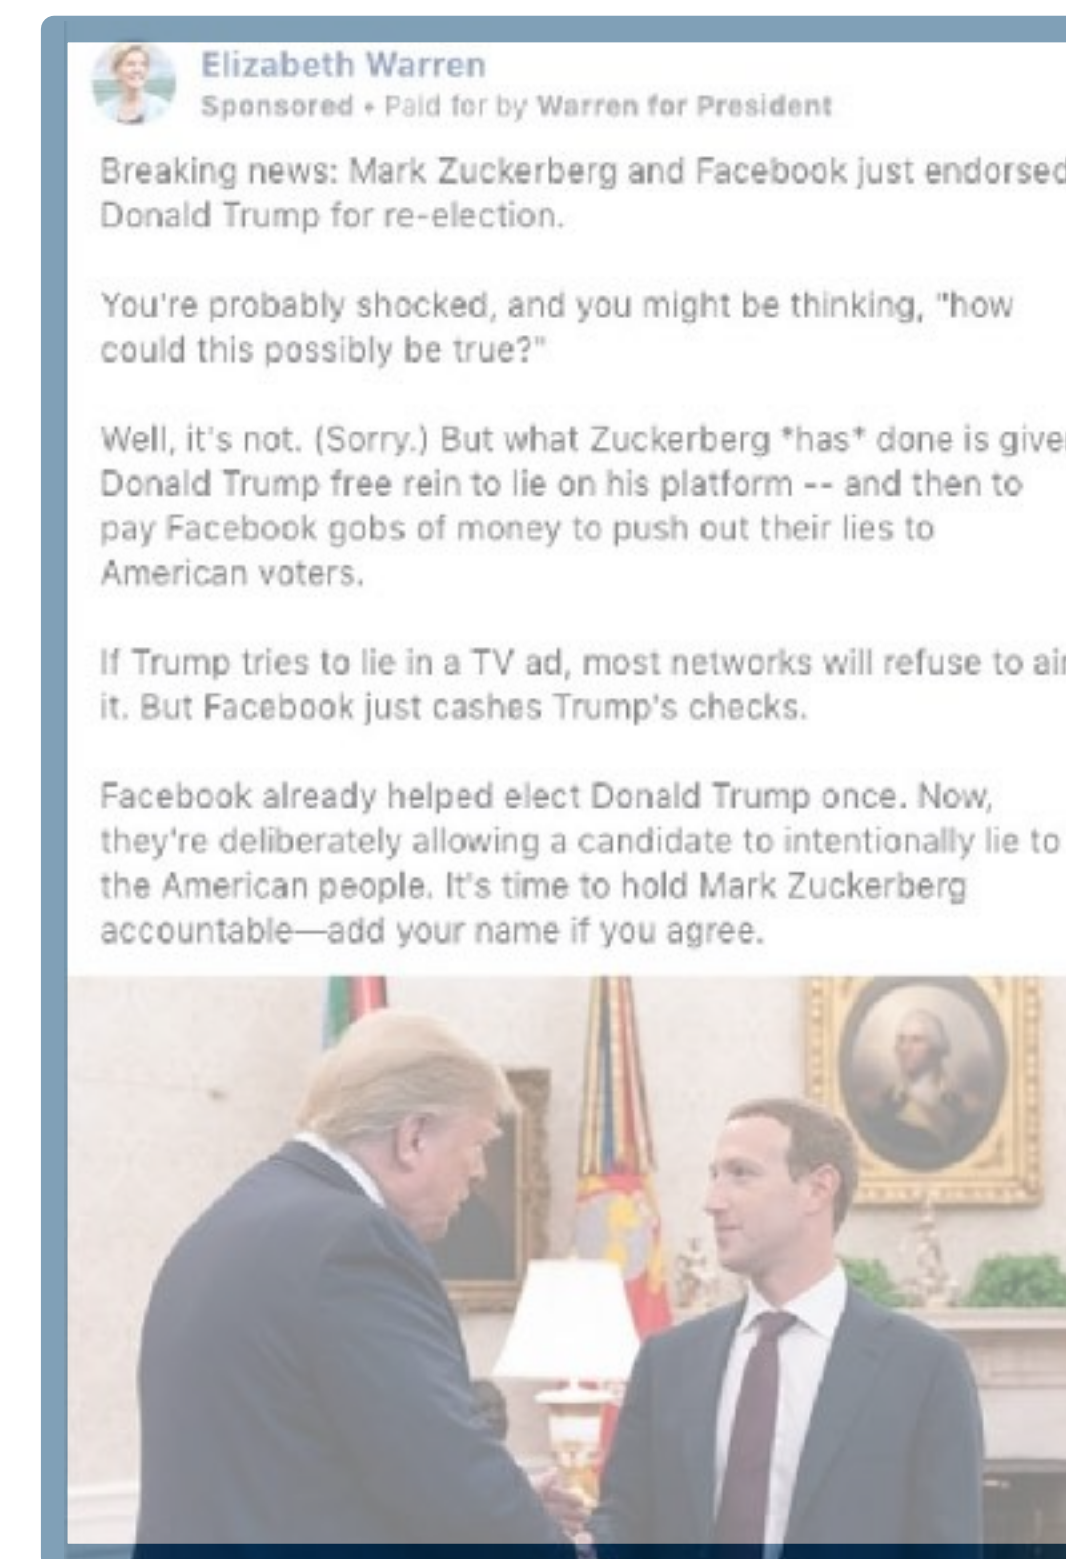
Elizabeth Warren
Sponsored • Paid for by Warren for President

Breaking news: Mark Zuckerberg and Facebook just endorsed Donald Trump for re-election.

You're probably shocked, and you might be thinking, "how could this possibly be true?"

Well, it's not. (Sorry.) But what Zuckerberg *has* done is given Donald Trump free rein to lie on his platform -- and then to pay Facebook gobs of money to push out their lies to American voters.

If Trump tries to lie in a TV ad, most networks will refuse to air it. But Facebook just cashes Trump's checks.

Facebook already helped elect Donald Trump once. Now, they're deliberately allowing a candidate to intentionally lie to the American people. It's time to hold Mark Zuckerberg accountable—add your name if you agree.